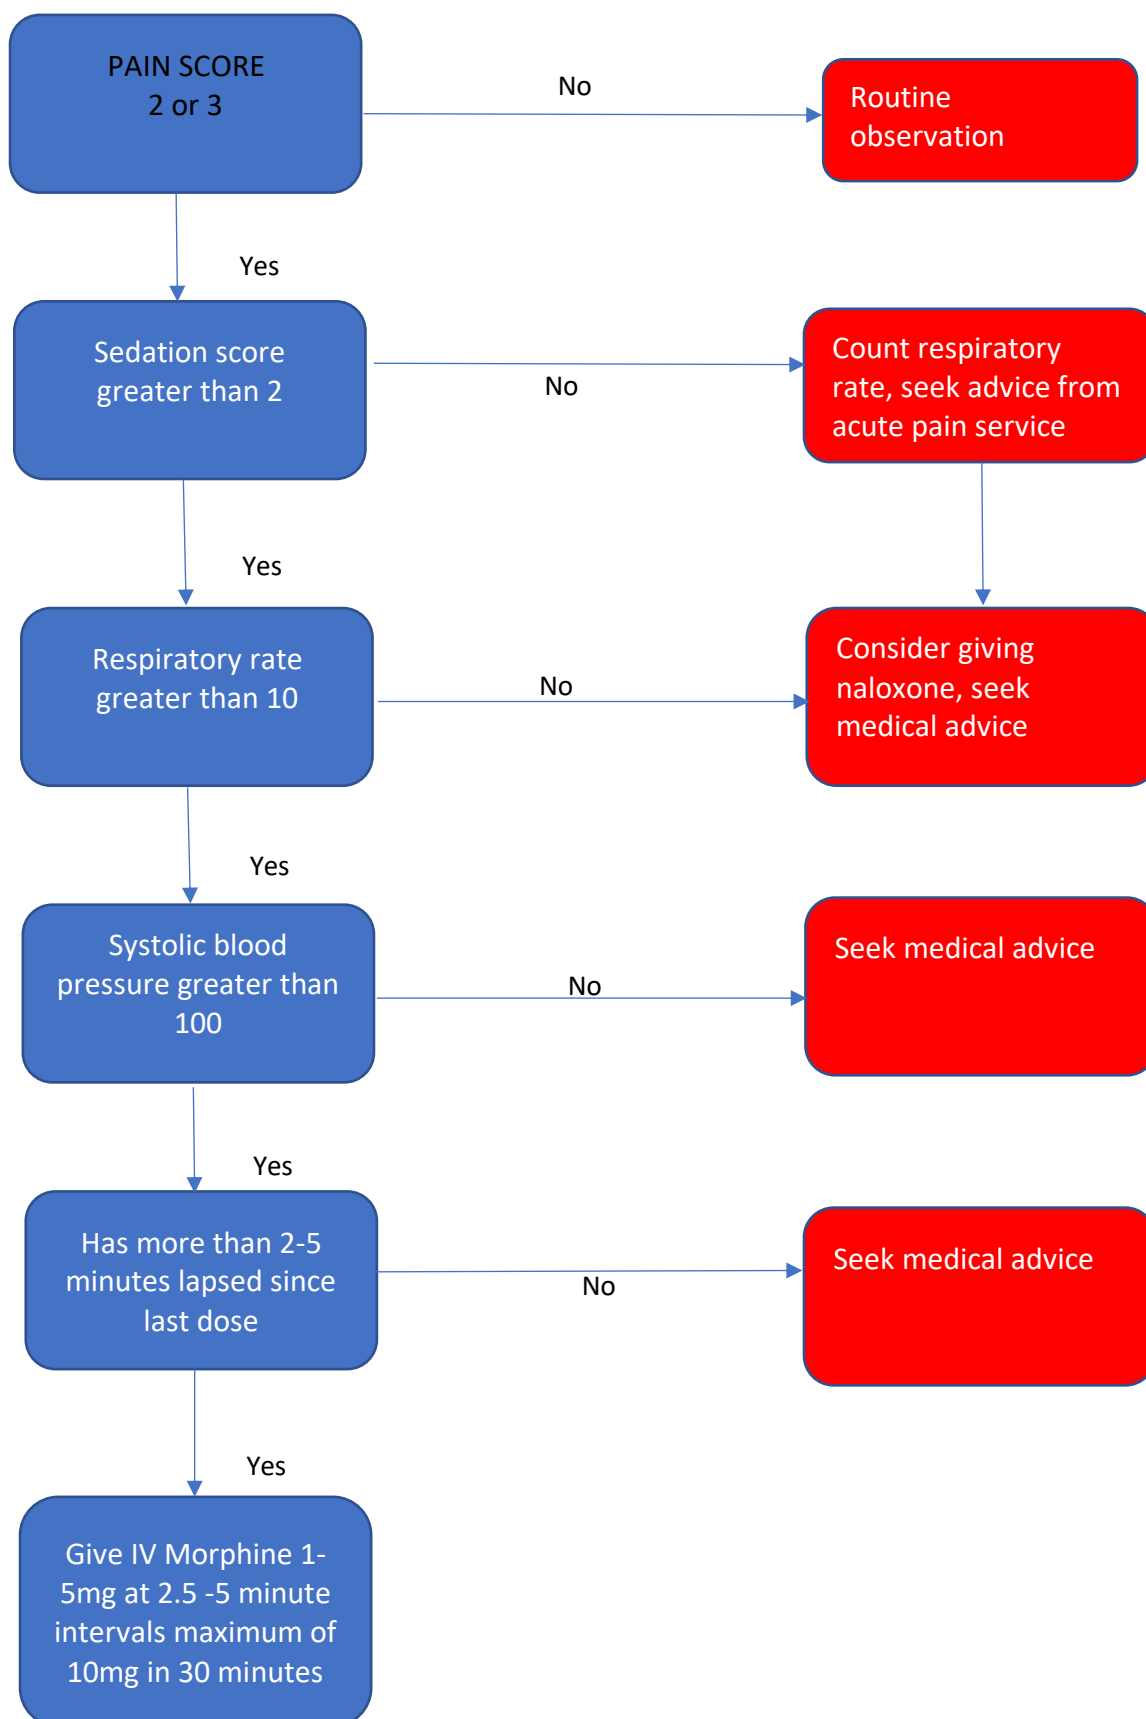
PAIN SCORE
2 or 3

No

Routine observation

Yes

Sedation score greater than 2

No

Count respiratory rate, seek advice from acute pain service

Yes

Respiratory rate greater than 10

No

Consider giving naloxone, seek medical advice

Yes

Systolic blood pressure greater than 100

No

Seek medical advice

Yes

Has more than 2-5 minutes lapsed since last dose

No

Seek medical advice

Yes

Give IV Morphine 1-5mg at 2.5 -5 minute intervals maximum of 10mg in 30 minutes